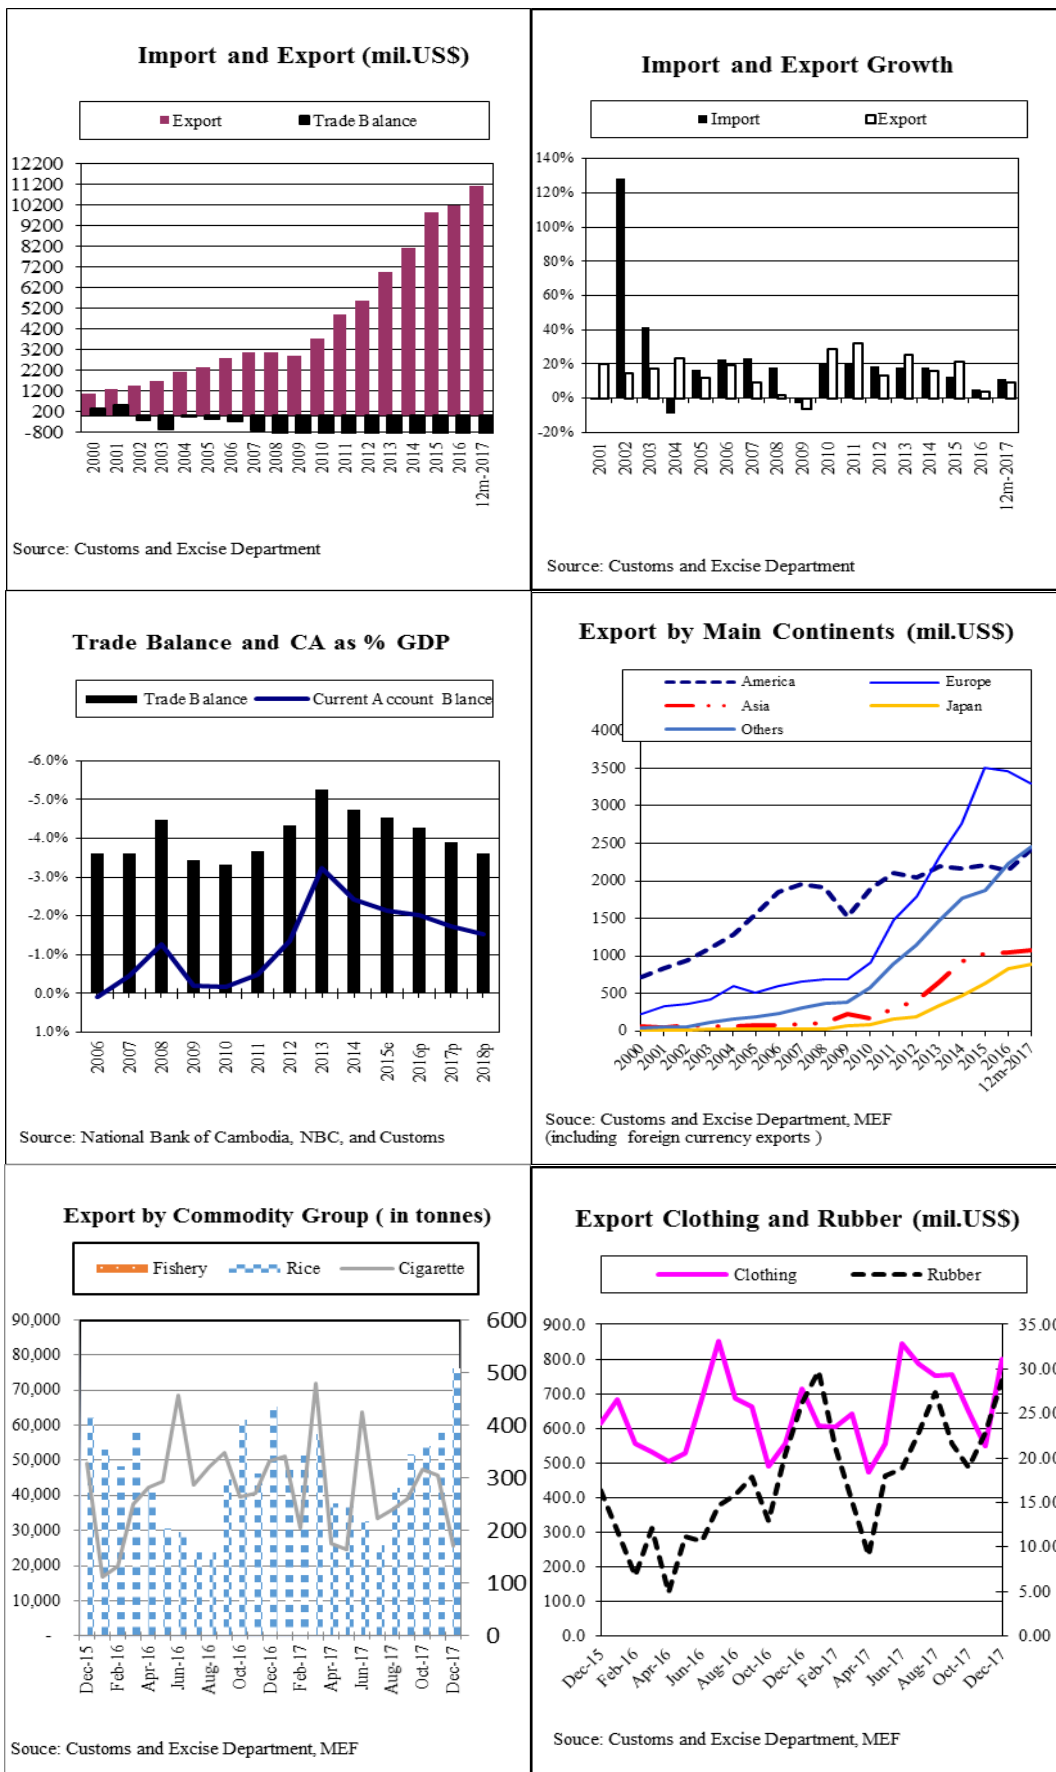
Import and Export (mil.US$)

Export Trade Balance

12200
11200
10200
9200
8200
7200
6200
5200
4200
3200
2200
1200
200
-800

2000 2001 2002 2003 2004 2005 2006 2007 2008 2009 2010 2011 2012 2013 2014 2015 2016 12m-2017

Source: Customs and Excise Department

Import and Export Growth

Import Export

140%
120%
100%
80%
60%
40%
20%
0%
-20%

2001 2002 2003 2004 2005 2006 2007 2008 2009 2010 2011 2012 2013 2014 2015 2016 12m-2017

Source: Customs and Excise Department

Trade Balance and CA as % GDP

Trade Balance Current Account Blance

-6.0%
-5.0%
-4.0%
-3.0%
-2.0%
-1.0%
0.0%
1.0%

2006 2007 2008 2009 2010 2011 2012 2013 2014 2015e 2016p 2017p 2018p

Source: National Bank of Cambodia, NBC, and Customs

Export by Main Continents (mil.US$)

America Europe
Asia Japan
Others

4000
3500
3000
2500
2000
1500
1000
500
0

2000 2001 2002 2003 2004 2005 2006 2007 2008 2009 2010 2011 2012 2013 2014 2015 2016 12m-2017

Souce: Customs and Excise Department, MEF
(including foreign currency exports )

Export by Commodity Group ( in tonnes)

Fishery Rice Cigarette

90,000
80,000
70,000
60,000
50,000
40,000
30,000
20,000
10,000
-

600
500
400
300
200
100
0

Dec-15 Feb-16 Apr-16 Jun-16 Aug-16 Oct-16 Dec-16 Feb-17 Apr-17 Jun-17 Aug-17 Oct-17 Dec-17

Souce: Customs and Excise Department, MEF

Export Clothing and Rubber (mil.US$)

Clothing Rubber

900.0
800.0
700.0
600.0
500.0
400.0
300.0
200.0
100.0
0.0

35.00
30.00
25.00
20.00
15.00
10.00
5.00
0.00

Dec-15 Feb-16 Apr-16 Jun-16 Aug-16 Oct-16 Dec-16 Feb-17 Apr-17 Jun-17 Aug-17 Oct-17 Dec-17

Souce: Customs and Excise Department, MEF